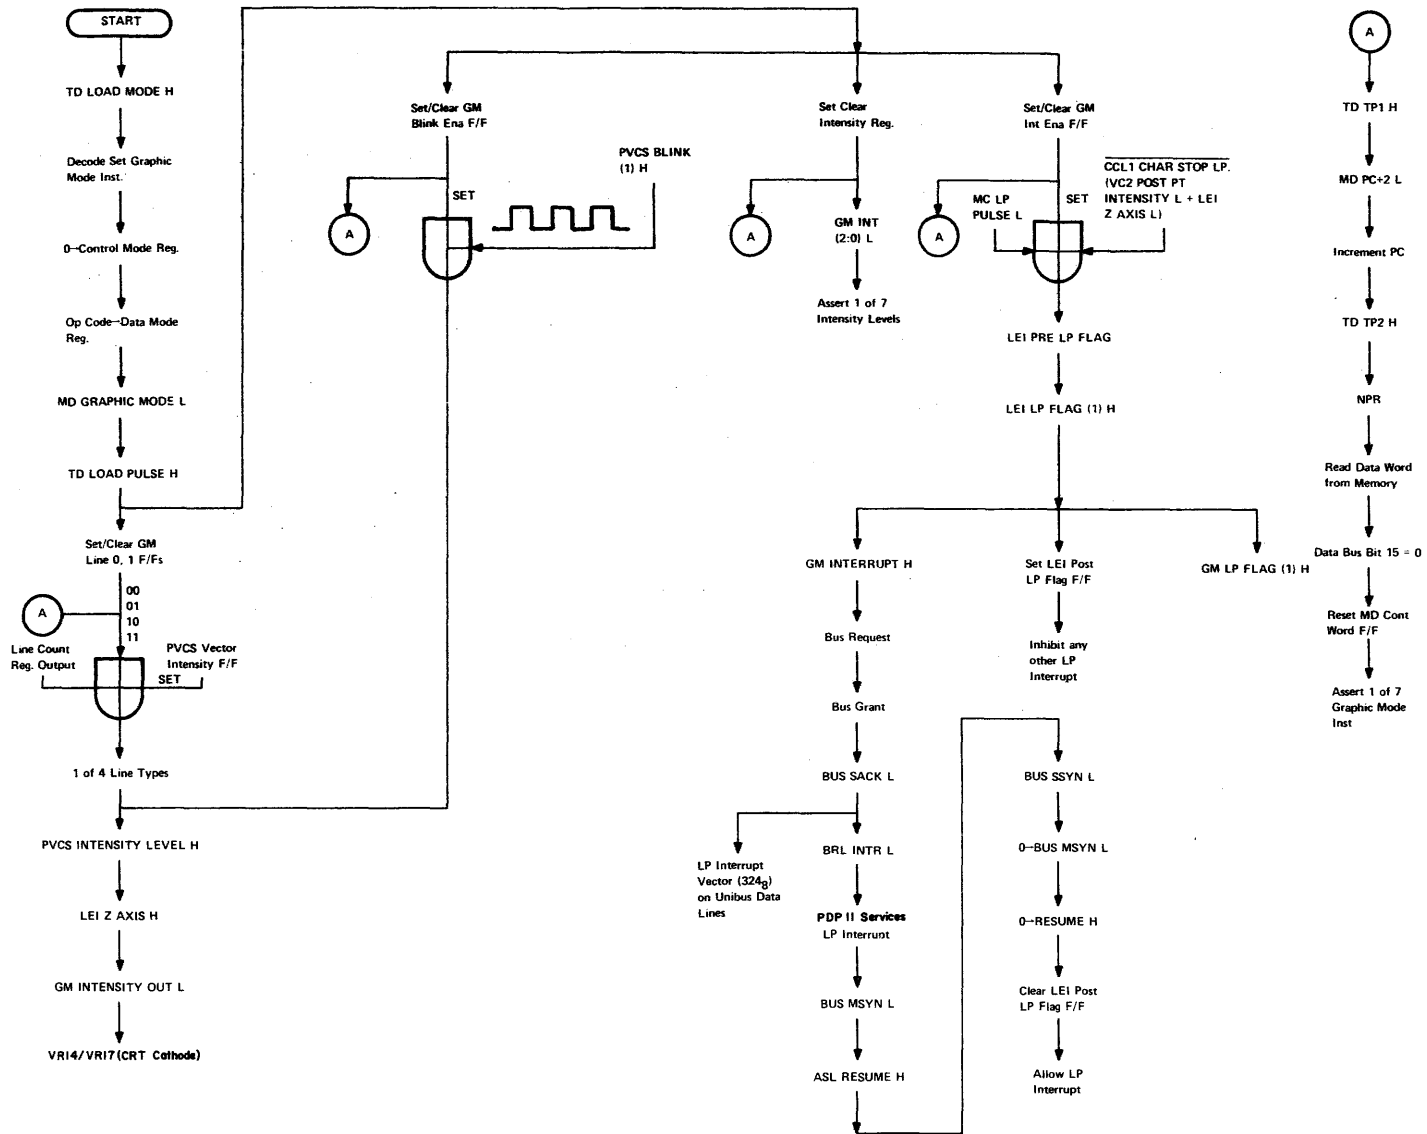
START

TD LOAD MODE H

Decode Set Graphic Mode Inst.

0→Control Mode Reg.

Op Code→Data Mode Reg.

MD GRAPHIC MODE L

TD LOAD PULSE H

Set/Clear GM Line 0, 1 F/Fs

A

00
01
10
11

Line Count Reg. Output

PVCS Vector Intensity F/F

SET

1 of 4 Line Types

PVCS INTENSITY LEVEL H

LEI Z AXIS H

GM INTENSITY OUT L

VR14/VR17(CRT Cathode)

Set/Clear GM Blink Ena F/F

A

SET

PVCS BLINK (1) H

Set Clear Intensity Reg.

A

GM INT (2:0) L

Assert 1 of 7 Intensity Levels

Set/Clear GM Int Ena F/F

A

MC LP PULSE L

SET

$\overline{\text{CCL1 CHAR STOP LP.}}$ (VC2 POST PT INTENSITY L + LEI Z AXIS L)

LEI PRE LP FLAG

LEI LP FLAG (1) H

GM INTERRUPT H

Bus Request

Bus Grant

BUS SACK L

LP Interrupt Vector ($324_8$) on Unibus Data Lines

BRL INTR L

PDP 11 Services LP Interrupt

BUS MSYN L

ASL RESUME H

Set LEI Post LP Flag F/F

Inhibit any other LP Interrupt

BUS SSYN L

0→BUS MSYN L

0→RESUME H

Clear LEI Post LP Flag F/F

Allow LP Interrupt

GM LP FLAG (1) H

A

TD TP1 H

MD PC+2 L

Increment PC

TD TP2 H

NPR

Read Data Word from Memory

Data Bus Bit 15 = 0

Reset MD Cont Word F/F

Assert 1 of 7 Graphic Mode Inst